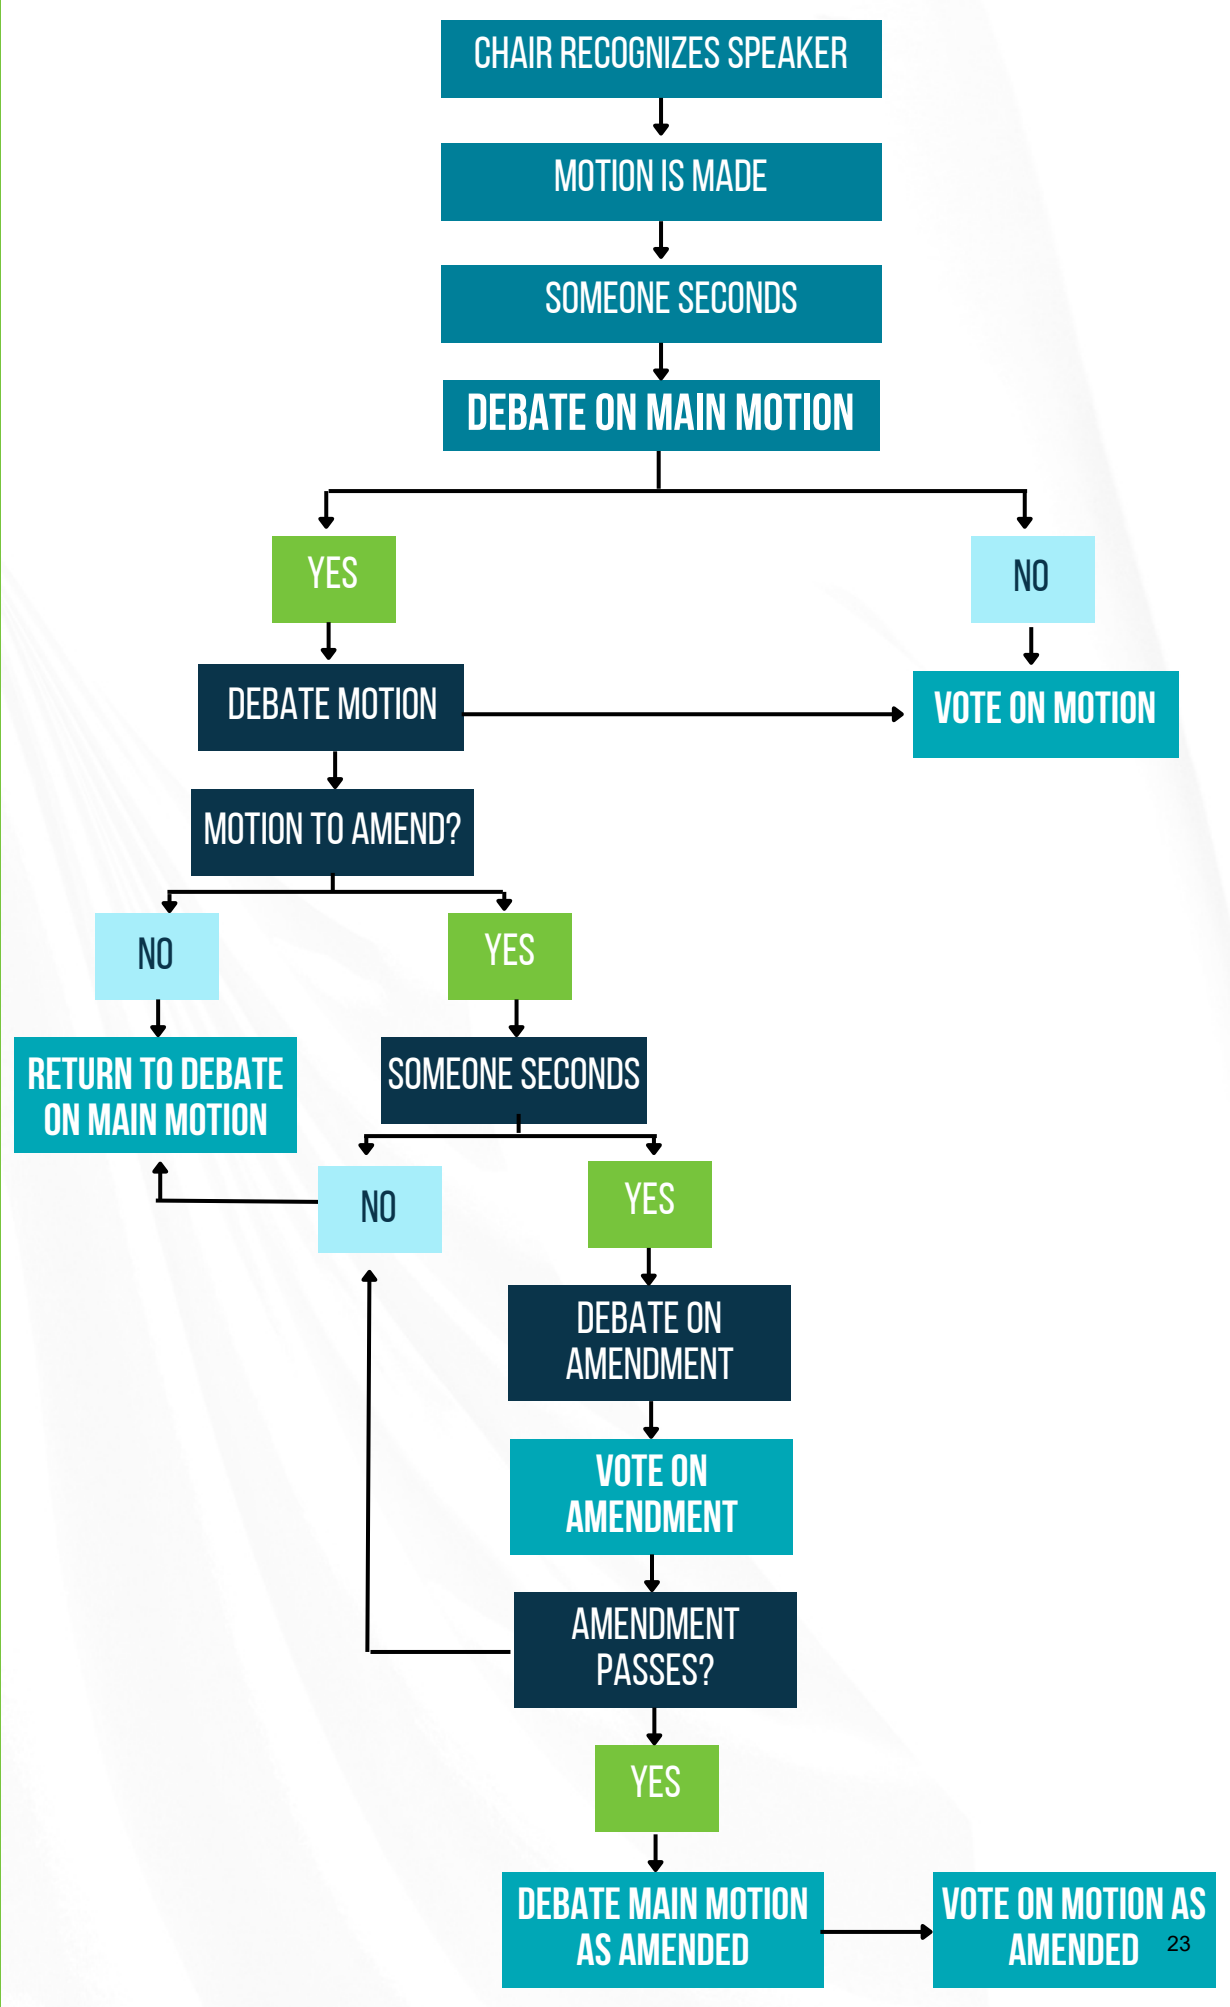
CHAIR RECOGNIZES SPEAKER

MOTION IS MADE

SOMEONE SECONDS

DEBATE ON MAIN MOTION

YES

NO

DEBATE MOTION

VOTE ON MOTION

MOTION TO AMEND?

NO

YES

RETURN TO DEBATE ON MAIN MOTION

SOMEONE SECONDS

NO

YES

DEBATE ON AMENDMENT

VOTE ON AMENDMENT

AMENDMENT PASSES?

YES

DEBATE MAIN MOTION AS AMENDED

VOTE ON MOTION AS AMENDED

23